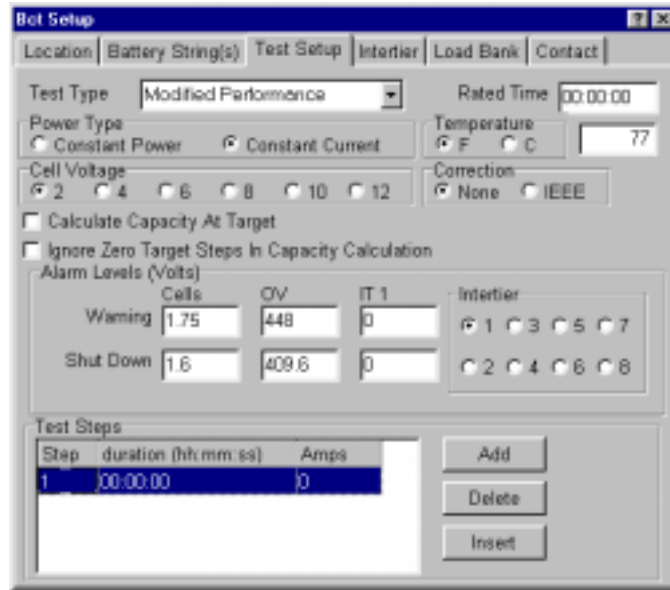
Bot Setup

? X

Location | Battery String(s) | Test Setup | Intertier | Load Bank | Contact

Test Type Modified Performance

Rated Time 00:00:00

Power Type
Constant Power Constant Current

Temperature
F C

77

Cell Voltage
2 4 6 8 10 12

Correction
None IEEE

Calculate Capacity At Target

Ignore Zero Target Steps In Capacity Calculation

Alarm Levels (Volts)

| | Cells | O/V | IT 1 |
|---|---|---|---|
| Warning | 1.75 | 448 | 0 |
| Shut Down | 1.6 | 409.6 | 0 |

Intertier
1 3 5 7
2 4 6 8

Test Steps

| Step | duration (hh:mm:ss) | Amps |
|---|---|---|
| 1 | 00:00:00 | 0 |

Add

Delete

Insert